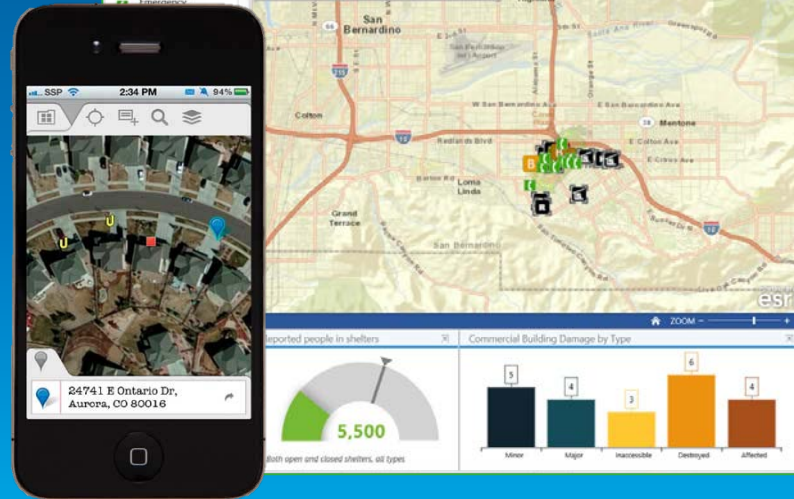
Emergency

SSP 2:34 PM 94%

24741 E Ontario Dr, Aurora, CO 80016

San Bernardino

Colton

Redlands Blvd

Mentone

Loma Linda

Grand Terrace

San Bernardino

esri

ZOOM

Reported people in shelters

5,500

Both open and closed shelters, all types

Commercial Building Damage by Type

| 5 | 4 | 3 | 6 | 4 |
|---|---|---|---|---|
| Minor | Major | Inaccessible | Destroyed | Affected |